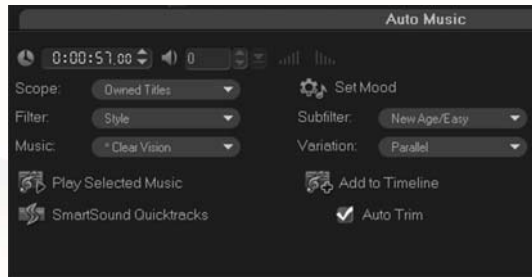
Auto Music

0:00:57.00 0

Scope: Owned Titles
Filter: Style
Music: * Clear Vision

Set Mood
Subfilter: New Age/Easy
Variation: Parallel

Play Selected Music
SmartSound Quicktracks

Add to Timeline
Auto Trim